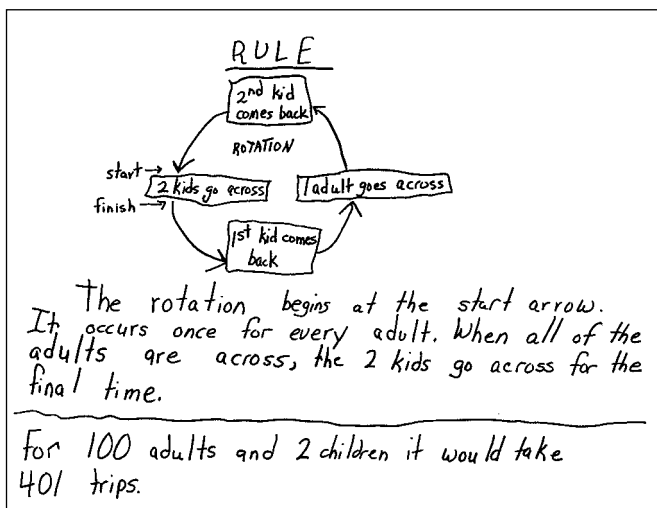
RULE

2nd kid comes back

ROTATION

start →
finish →

2 kids go across

1 adult goes across

1st kid comes back

The rotation begins at the start arrow. It occurs once for every adult. When all of the adults are across, the 2 kids go across for the final time.

For 100 adults and 2 children it would take 401 trips.